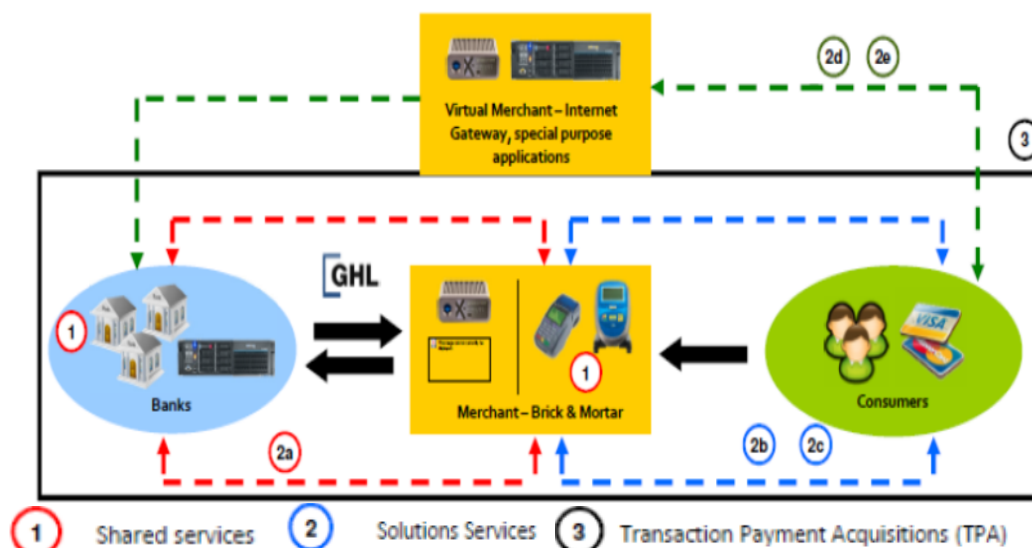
2d 2e

Virtual Merchant – Internet Gateway, special purpose applications

3

GHL

1

Banks

1

Merchant – Brick & Mortar

Consumers

VISA

2a

2b 2c

1 Shared services 2 Solutions Services 3 Transaction Payment Acquisitions (TPA)